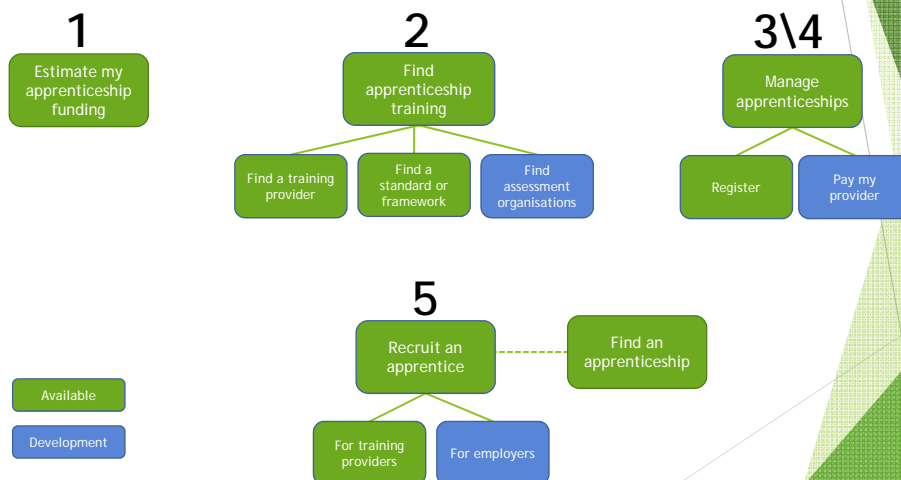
1

Estimate my apprenticeship funding

2

Find apprenticeship training

Find a training provider

Find a standard or framework

Find assessment organisations

3\4

Manage apprenticeships

Register

Pay my provider

5

Recruit an apprentice

Find an apprenticeship

For training providers

For employers

Available

Development